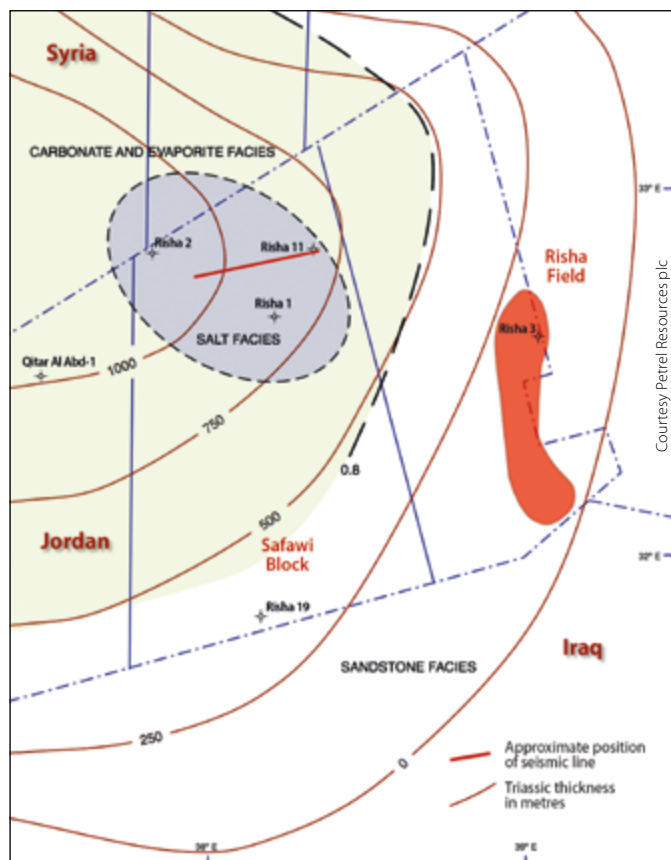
Syria

CARBONATE AND EVAPORITE FACIES

Risha 2

Risha 11

Risha 1

SALT FACIES

Qitar Al Abd-1

1000

750

0.8

500

Jordan

Safawi Block

Risha Field

Risha 3

33° E

32° E

Courtesy Petrel Resources plc

Risha 19

SANDSTONE FACIES

Iraq

250

0

Approximate position of seismic line

Triassic thickness in metres

38° E

39° E